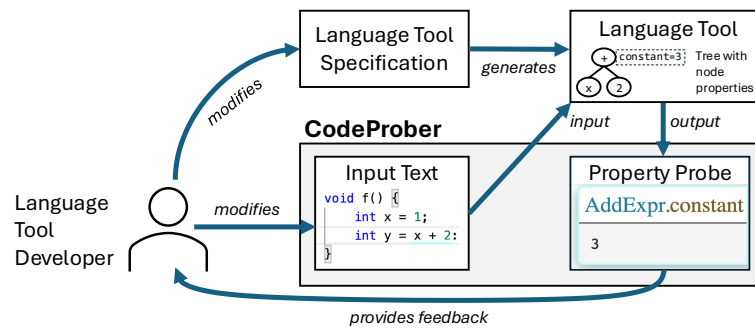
Language Tool Specification

generates

Language Tool

+

constant=3

Tree with node properties

x

2

modifies

CodeProber

input

output

Input Text

void f() {
    int x = 1;
    int y = x + 2;
}

Property Probe

AddExpr.constant

3

Language Tool Developer

modifies

provides feedback